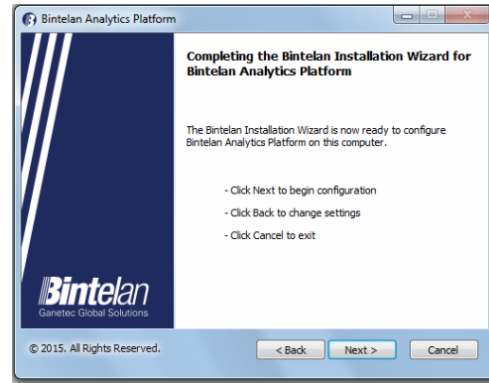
Bintelan Analytics Platform

Completing the Bintelan Installation Wizard for Bintelan Analytics Platform

The Bintelan Installation Wizard is now ready to configure Bintelan Analytics Platform on this computer.

- Click Next to begin configuration

- Click Back to change settings

- Click Cancel to exit

Bintelan
Ganetec Global Solutions

© 2015. All Rights Reserved.

< Back
Next >
Cancel